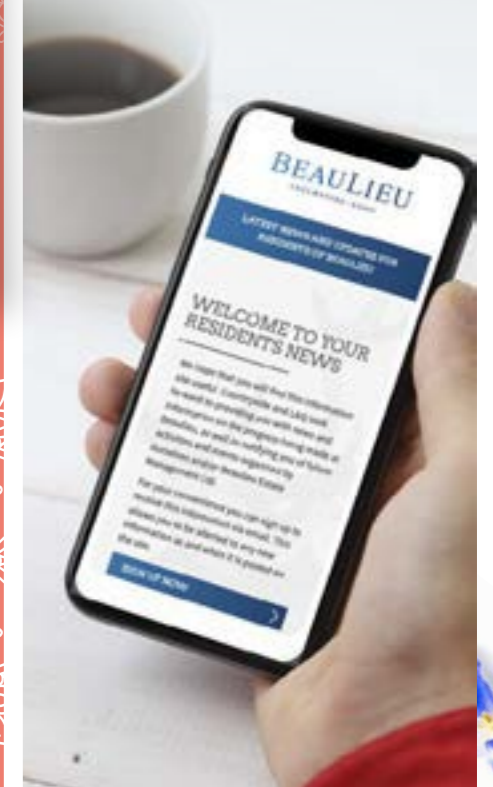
BEAULIEU

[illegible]

LATEST NEWS AND UPDATES FOR RESIDENTS OF BEAULIEU

WELCOME TO YOUR RESIDENTS NEWS

We hope that you will find this information site useful. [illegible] we look forward to providing you with news and information on the progress being made at Beaulieu, as well as notifying you of future activities and events organised by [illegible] and/or Beaulieu Estate Management Ltd.

For your convenience you can sign up to receive this information via email. This allows you to be alerted to any new information as and when it is posted on the site.

SIGN UP NOW